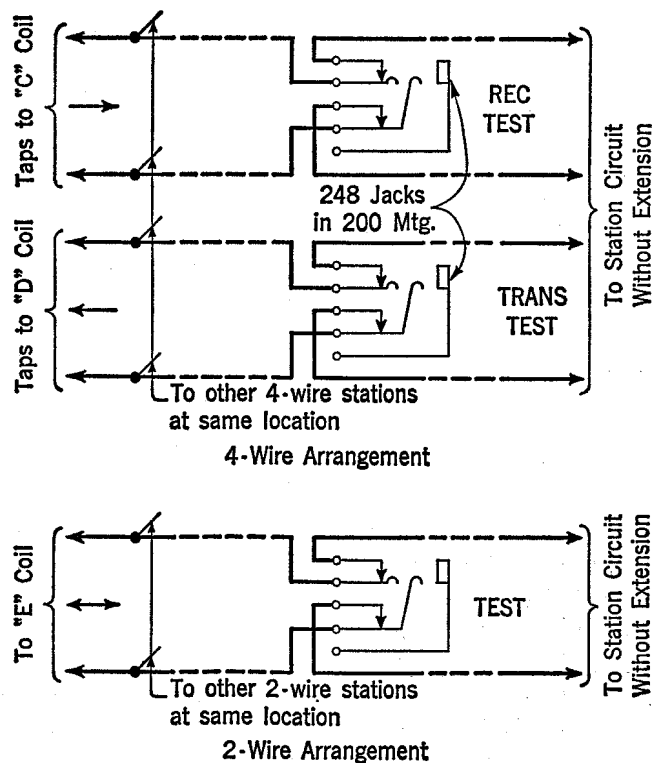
Taps to "C" Coil

REC TEST

248 Jacks in 200 Mtg.

To Station Circuit Without Extension

Taps to "D" Coil

TRANS TEST

To other 4-wire stations at same location

4-Wire Arrangement

To "E" Coil

TEST

To Station Circuit Without Extension

To other 2-wire stations at same location

2-Wire Arrangement